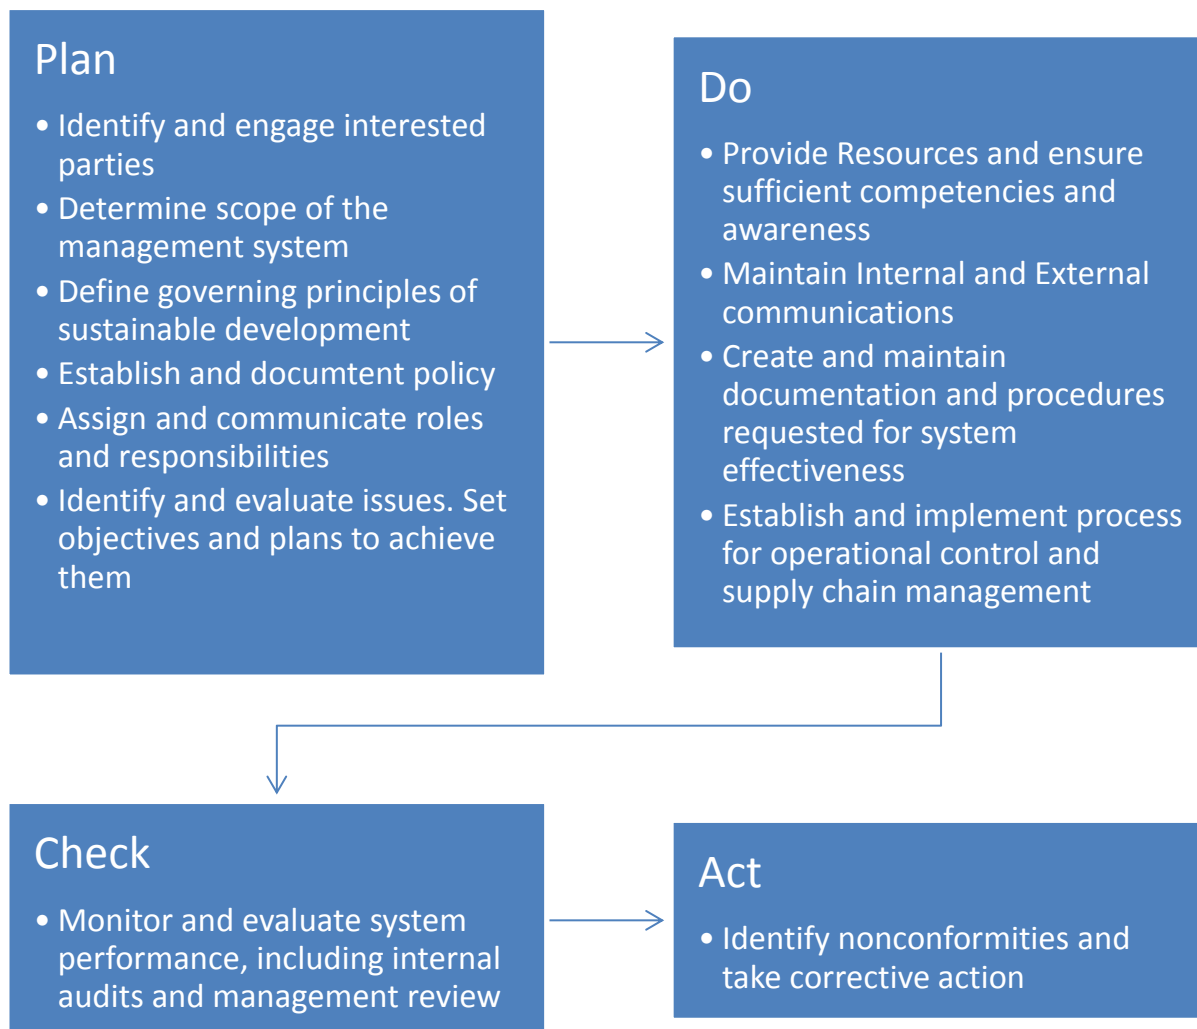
Plan

• Identify and engage interested parties
• Determine scope of the management system
• Define governing principles of sustainable development
• Establish and documtent policy
• Assign and communicate roles and responsibilities
• Identify and evaluate issues. Set objectives and plans to achieve them

Do

• Provide Resources and ensure sufficient competencies and awareness
• Maintain Internal and External communications
• Create and maintain documentation and procedures requested for system effectiveness
• Establish and implement process for operational control and supply chain management

Check

• Monitor and evaluate system performance, including internal audits and management review

Act

• Identify nonconformities and take corrective action